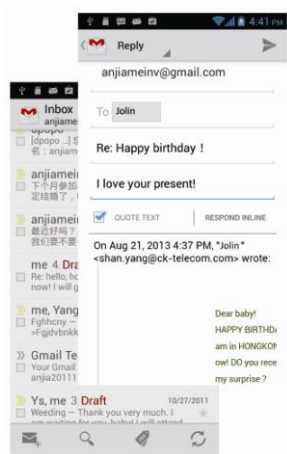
4:41 PM
Reply
anjiameinv@gmail.com
To Jolin
Re: Happy birthday !
I love your present!
QUOTE TEXT
RESPOND INLINE
On Aug 21, 2013 4:37 PM, "Jolin" <shan.yang@ck-telecom.com> wrote:
Dear baby!
HAPPY BIRTHDA
am in HONGKON
ow! DO you rece
my surprise ?

Inbox
anjiame
dpopo
[dpopo ...] 在
名：anjiam
anjiamei
下个月参加
定结婚了，
anjiamei
最近好吗？
我们要不要
me 4 Dra
Re: hello, h
now! I will g
me, Yang
Fghhcny –
>Fgjdvbnkk
Gmail Te
Your Gmail
anjia20111
Ys, me 3 Draft
10/27/2011
Weeding – Thank you very much. I am waiting for you, baby! I will attend